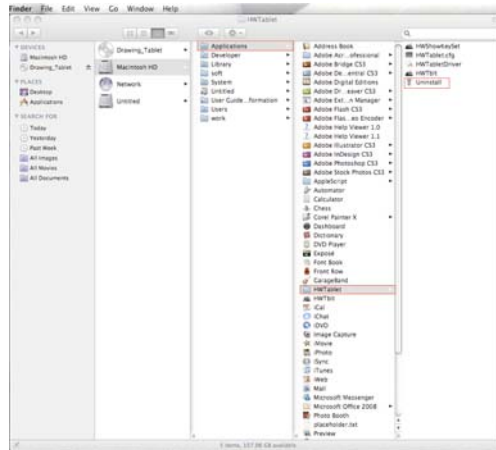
Finder File Edit View Go Window Help

HWTablet

DEVICES
Macintosh HD
Drawing_Tablet
PLACES
Desktop
Applications
SEARCH FOR
Today
Yesterday
Past Week
All Images
All Movies
All Documents

Drawing_Tablet
Macintosh HD
Network
Untitled

Applications
Developer
Library
soft
System
Untitled
User Guide...formation
Users
work

Address Book
Adobe Acr...ofessional
Adobe Bridge CS3
Adobe De...entral CS3
Adobe Digital Editions
Adobe Dr...eaver CS3
Adobe Ext...n Manager
Adobe Flash CS3
Adobe Flas...eo Encoder
Adobe Help Viewer 1.0
Adobe Help Viewer 1.1
Adobe Illustrator CS3
Adobe InDesign CS3
Adobe Photoshop CS3
Adobe Stock Photos CS3
AppleScript
Automator
Calculator
Chess
Corel Painter X
Dashboard
Dictionary
DVD Player
Exposé
Font Book
Front Row
GarageBand
HWTablet
HWTbIt
iCal
iChat
iDVD
Image Capture
iMovie
iPhoto
iSync
iTunes
iWeb
Mail
Microsoft Messenger
Microsoft Office 2008
Photo Booth
placeholder.txt
Preview

HWShowKeySet
HWTablet.cfg
HWTabletDriver
HWTbIt
Uninstall

5 items, 157.06 GB available